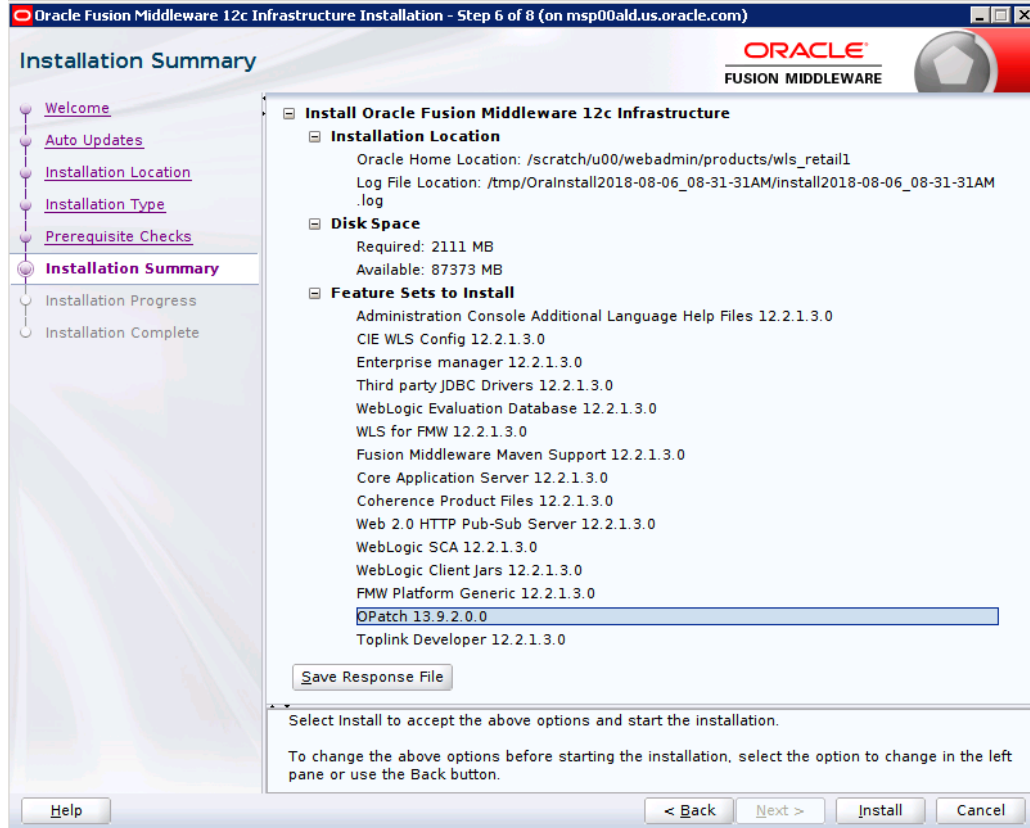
Oracle Fusion Middleware 12c Infrastructure Installation - Step 6 of 8 (on msp00ald.us.oracle.com)

Installation Summary

ORACLE
FUSION MIDDLEWARE

Welcome
Auto Updates
Installation Location
Installation Type
Prerequisite Checks
Installation Summary
Installation Progress
Installation Complete

Install Oracle Fusion Middleware 12c Infrastructure
Installation Location
Oracle Home Location: /scratch/u00/webadmin/products/wls_retail1
Log File Location: /tmp/OraInstall2018-08-06_08-31-31AM/install2018-08-06_08-31-31AM.log
Disk Space
Required: 2111 MB
Available: 87373 MB
Feature Sets to Install
Administration Console Additional Language Help Files 12.2.1.3.0
CIE WLS Config 12.2.1.3.0
Enterprise manager 12.2.1.3.0
Third party JDBC Drivers 12.2.1.3.0
WebLogic Evaluation Database 12.2.1.3.0
WLS for FMW 12.2.1.3.0
Fusion Middleware Maven Support 12.2.1.3.0
Core Application Server 12.2.1.3.0
Coherence Product Files 12.2.1.3.0
Web 2.0 HTTP Pub-Sub Server 12.2.1.3.0
WebLogic SCA 12.2.1.3.0
WebLogic Client Jars 12.2.1.3.0
FMW Platform Generic 12.2.1.3.0
OPatch 13.9.2.0.0
Toplink Developer 12.2.1.3.0

Save Response File

Select Install to accept the above options and start the installation.

To change the above options before starting the installation, select the option to change in the left pane or use the Back button.

Help
< Back
Next >
Install
Cancel